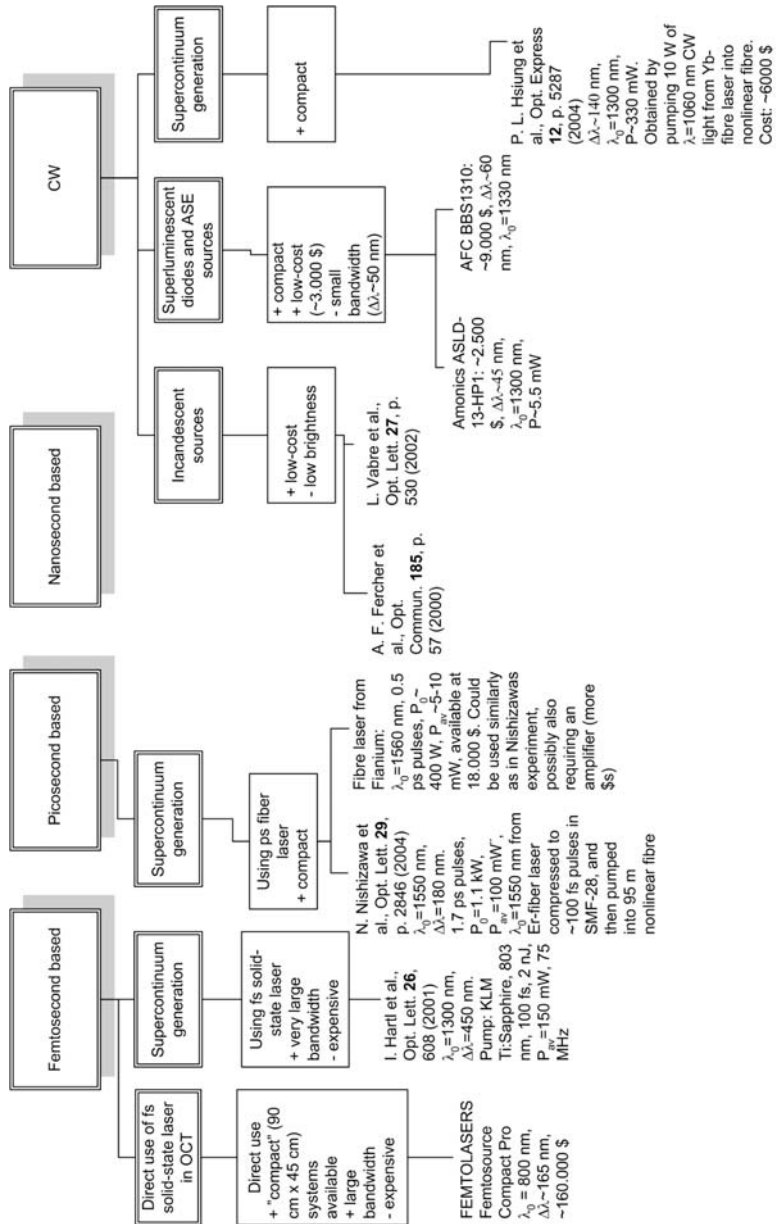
Femtosecond based

Direct use of fs solid-state laser in OCT

Direct use
+ "compact" (90 cm x 45 cm) systems available
+ large bandwidth
- expensive

FEMTOLASERS Femtosource Compact Pro $\lambda_0$ = 800 nm, $\Delta\lambda$~165 nm, ~160.000 $

Supercontinuum generation

Using fs solid-state laser
+ very large bandwidth
- expensive

I. Hartl et al., Opt. Lett. **26**, 608 (2001) $\lambda_0$=1300 nm, $\Delta\lambda$=450 nm. Pump: KLM Ti:Sapphire, 803 nm, 100 fs, 2 nJ, $P_{av}$=150 mW, 75 MHz

Picosecond based

Supercontinuum generation

Using ps fiber laser
+ compact

N. Nishizawa et al., Opt. Lett. **29**, p. 2846 (2004) $\lambda_0$=1550 nm, $\Delta\lambda$=180 nm. 1.7 ps pulses, $P_0$=1.1 kW, $P_{av}$=100 mW, $\lambda_0$=1550 nm from Er-fiber laser compressed to ~100 fs pulses in SMF-28, and then pumped into 95 m nonlinear fibre

Fibre laser from Fianium: $\lambda_0$=1560 nm, 0.5 ps pulses, $P_0$~ 400 W, $P_{av}$~5-10 mW, available at 18.000 $. Could be used similarly as in Nishizawas experiment, possibly also requiring an amplifier (more $s)

Nanosecond based

CW

Incandescent sources

+ low-cost
- low brightness

A. F. Fercher et al., Opt. Commun. **185**, p. 57 (2000)

L. Vabre et al., Opt. Lett. **27**, p. 530 (2002)

Superluminescent diodes and ASE sources

+ compact
+ low-cost (~3.000 $)
- small bandwidth ($\Delta\lambda$~50 nm)

Amonics ASLD-13-HP1: ~2.500 $, $\Delta\lambda$~45 nm, $\lambda_0$=1300 nm, P~5.5 mW

AFC BBS1310: ~9.000 $, $\Delta\lambda$~60 nm, $\lambda_0$=1330 nm

Supercontinuum generation

+ compact

P. L. Hsiung et al., Opt. Express **12**, p. 5287 (2004) $\Delta\lambda$~140 nm, $\lambda_0$=1300 nm, P~330 mW. Obtained by pumping 10 W of $\lambda$=1060 nm CW light from Yb-fibre laser into nonlinear fibre. Cost: ~6000 $